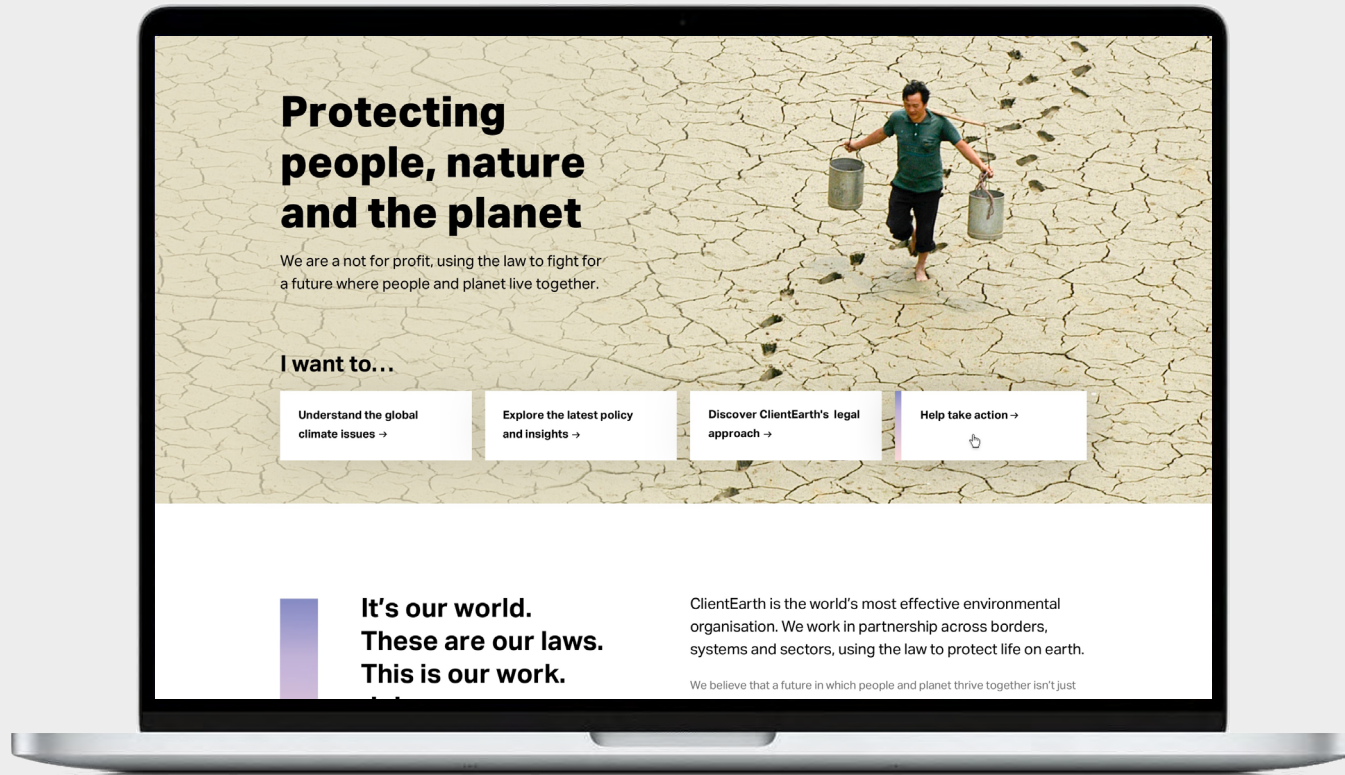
Protecting people, nature and the planet

We are a not for profit, using the law to fight for a future where people and planet live together.

I want to...

Understand the global climate issues →

Explore the latest policy and insights →

Discover ClientEarth's legal approach →

Help take action →

It's our world. These are our laws. This is our work.

ClientEarth is the world's most effective environmental organisation. We work in partnership across borders, systems and sectors, using the law to protect life on earth.

We believe that a future in which people and planet thrive together isn't just